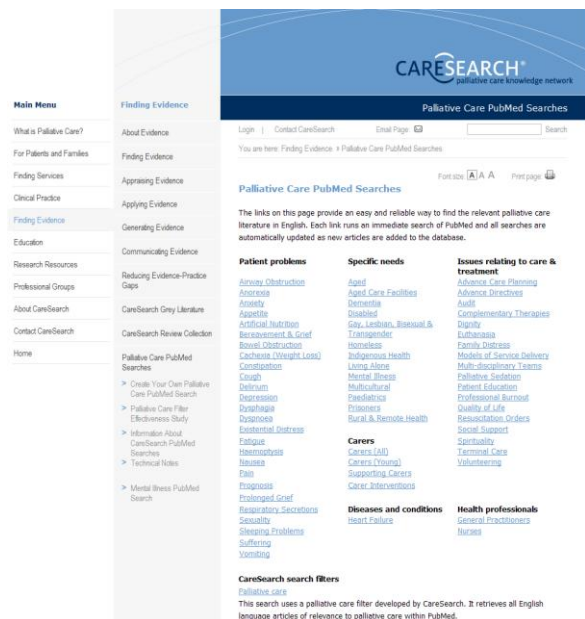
CARESEARCH®
palliative care knowledge network

Palliative Care PubMed Searches

Main Menu
What is Palliative Care?
For Patients and Families
Finding Services
Clinical Practice
Finding Evidence
Education
Research Resources
Professional Groups
About CareSearch
Contact CareSearch
Home

Finding Evidence
About Evidence
Finding Evidence
Appraising Evidence
Applying Evidence
Generating Evidence
Communicating Evidence
Reducing Evidence-Practice Gaps
CareSearch Grey Literature
CareSearch Review Collection
Palliative Care PubMed Searches
> Create Your Own Palliative Care PubMed Search
> Palliative Care Filter Effectiveness Study
> Information About CareSearch PubMed Searches
> Technical Notes
> Mental Illness PubMed Search

Login | Contact CareSearch Email Page Search

You are here: Finding Evidence > Palliative Care PubMed Searches

Font size A A A Print page

Palliative Care PubMed Searches

The links on this page provide an easy and reliable way to find the relevant palliative care literature in English. Each link runs an immediate search of PubMed and all searches are automatically updated as new articles are added to the database.

Patient problems
Airway Obstruction
Anorexia
Anxiety
Appetite
Artificial Nutrition
Bereavement & Grief
Bowel Obstruction
Cachexia (Weight Loss)
Constipation
Cough
Delirium
Depression
Dysphagia
Dyspnoea
Existential Distress
Fatigue
Haemoptysis
Nausea
Pain
Prognosis
Prolonged Grief
Respiratory Secretions
Sexuality
Sleeping Problems
Suffering
Vomiting

Specific needs
Aged
Aged Care Facilities
Dementia
Disabled
Gay, Lesbian, Bisexual & Transgender
Homeless
Indigenous Health
Living Alone
Mental Illness
Multicultural
Paediatrics
Prisoners
Rural & Remote Health

Carers
Carers (All)
Carers (Young)
Supporting Carers
Carer Interventions

Diseases and conditions
Heart Failure

Issues relating to care & treatment
Advance Care Planning
Advance Directives
Audit
Complementary Therapies
Dignity
Euthanasia
Family Distress
Models of Service Delivery
Multi-disciplinary Teams
Palliative Sedation
Patient Education
Professional Burnout
Quality of Life
Resuscitation Orders
Social Support
Spirituality
Terminal Care
Volunteering

Health professionals
General Practitioners
Nurses

CareSearch search filters
Palliative care
This search uses a palliative care filter developed by CareSearch. It retrieves all English language articles of relevance to palliative care within PubMed.